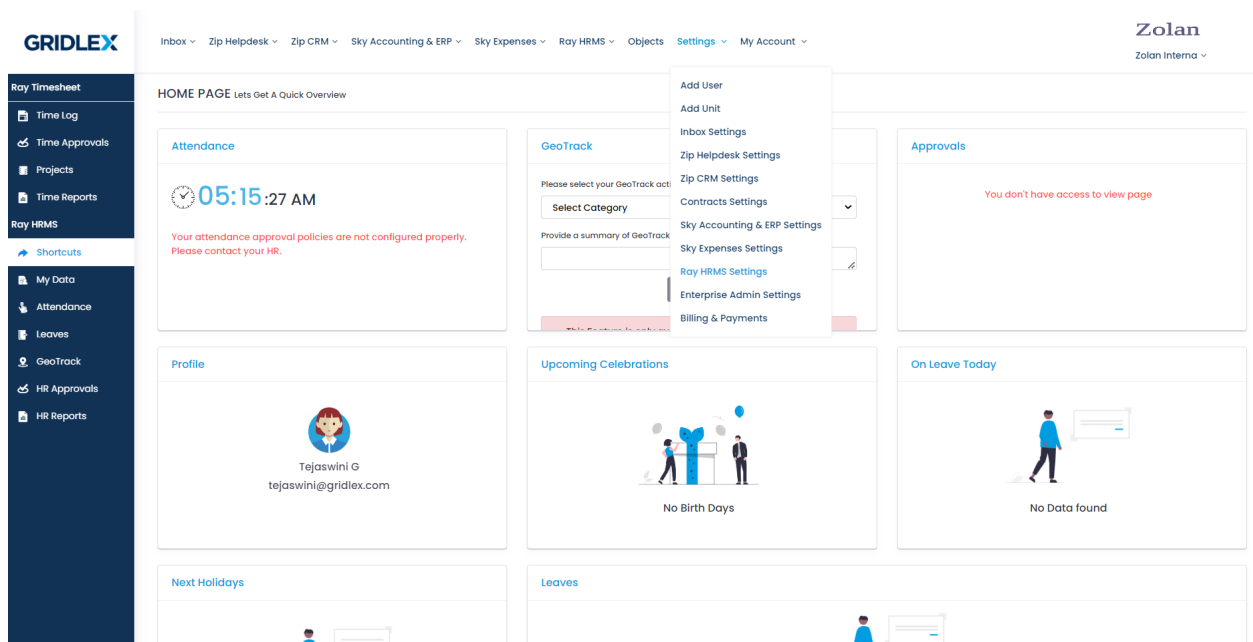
GRIDLEX

Inbox ⌄ Zip Helpdesk ⌄ Zip CRM ⌄ Sky Accounting & ERP ⌄ Sky Expenses ⌄ Ray HRMS ⌄ Objects Settings ⌄ My Account ⌄

Zolan
Zolan Interna ⌄

Ray Timesheet
Time Log
Time Approvals
Projects
Time Reports
Ray HRMS
Shortcuts
My Data
Attendance
Leaves
GeoTrack
HR Approvals
HR Reports

HOME PAGE Lets Get A Quick Overview

Add User
Add Unit
Inbox Settings
Zip Helpdesk Settings
Zip CRM Settings
Contracts Settings
Sky Accounting & ERP Settings
Sky Expenses Settings
Ray HRMS Settings
Enterprise Admin Settings
Billing & Payments

Attendance

05:15:27 AM

Your attendance approval policies are not configured properly. Please contact your HR.

GeoTrack

Please select your GeoTrack acti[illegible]

Select Category

Provide a summary of GeoTrack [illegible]

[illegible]

Approvals

You don't have access to view page

Profile

Tejaswini G
tejaswini@gridlex.com

Upcoming Celebrations

No Birth Days

On Leave Today

No Data found

Next Holidays

Leaves